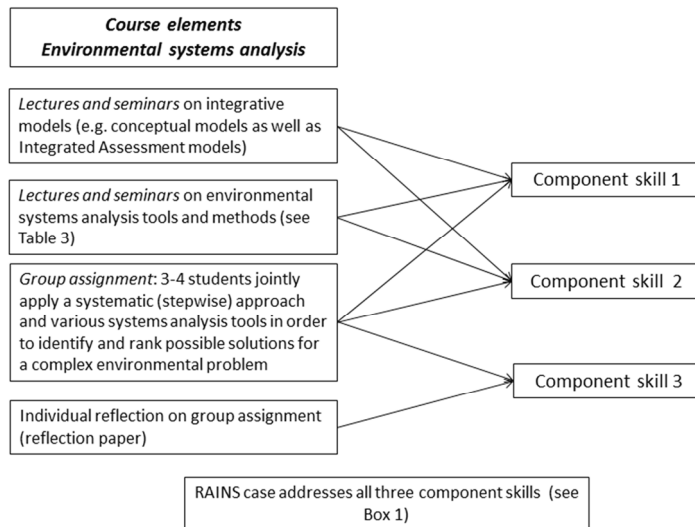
Course elements
Environmental systems analysis

Lectures and seminars on integrative models (e.g. conceptual models as well as Integrated Assessment models)

Lectures and seminars on environmental systems analysis tools and methods (see Table 3)

Group assignment: 3-4 students jointly apply a systematic (stepwise) approach and various systems analysis tools in order to identify and rank possible solutions for a complex environmental problem

Individual reflection on group assignment (reflection paper)

Component skill 1

Component skill 2

Component skill 3

RAINS case addresses all three component skills (see Box 1)